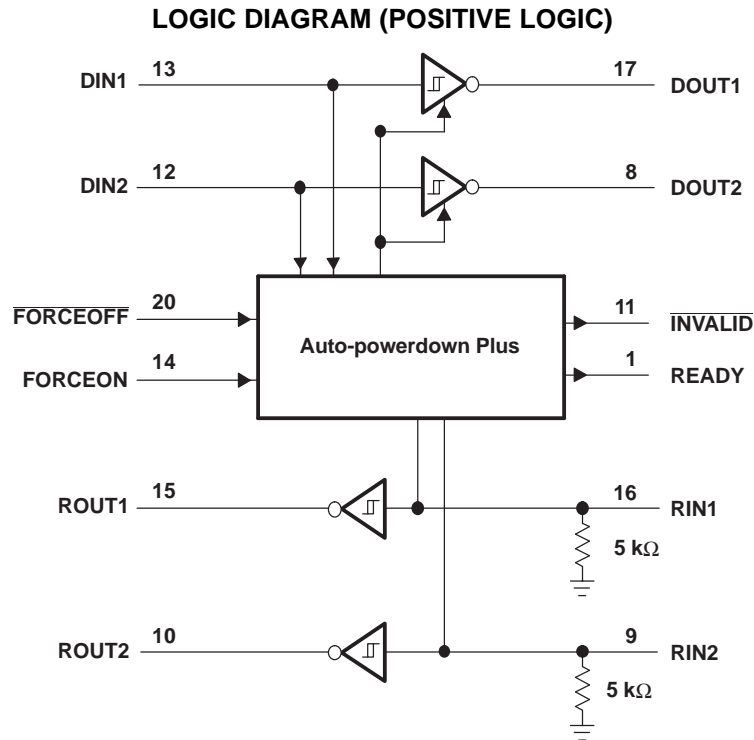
LOGIC DIAGRAM (POSITIVE LOGIC)

DIN1 13

17 DOUT1

DIN2 12

8 DOUT2

$\overline{\text{FORCEOFF}}$ 20

FORCEON 14

Auto-powerdown Plus

11 $\overline{\text{INVALID}}$

1 READY

ROUT1 15

16 RIN1

5 k$\Omega$

ROUT2 10

9 RIN2

5 k$\Omega$